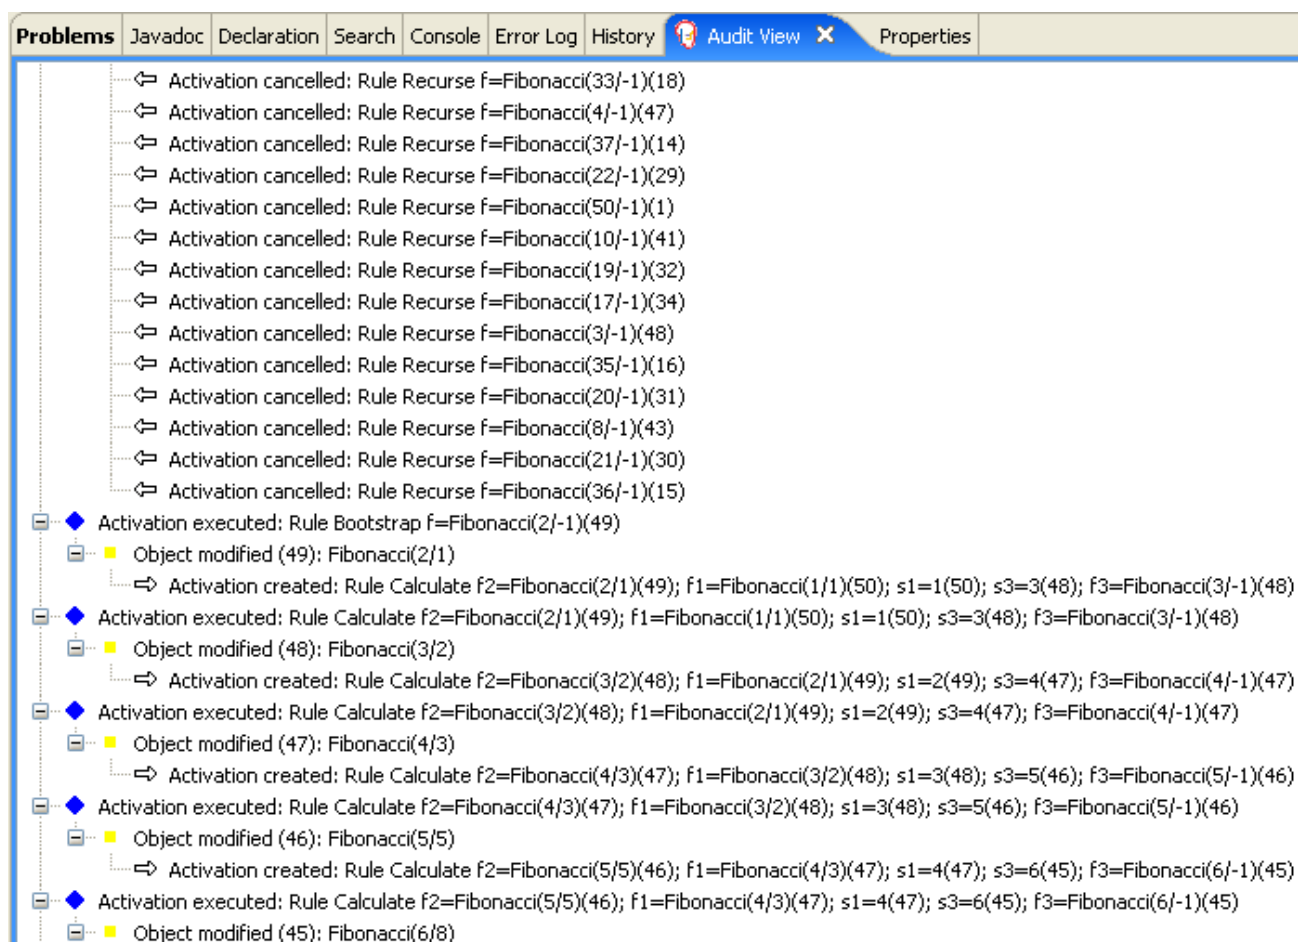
Problems Javadoc Declaration Search Console Error Log History Audit View Properties

Activation cancelled: Rule Recurse f=Fibonacci(33/-1)(18)
Activation cancelled: Rule Recurse f=Fibonacci(4/-1)(47)
Activation cancelled: Rule Recurse f=Fibonacci(37/-1)(14)
Activation cancelled: Rule Recurse f=Fibonacci(22/-1)(29)
Activation cancelled: Rule Recurse f=Fibonacci(50/-1)(1)
Activation cancelled: Rule Recurse f=Fibonacci(10/-1)(41)
Activation cancelled: Rule Recurse f=Fibonacci(19/-1)(32)
Activation cancelled: Rule Recurse f=Fibonacci(17/-1)(34)
Activation cancelled: Rule Recurse f=Fibonacci(3/-1)(48)
Activation cancelled: Rule Recurse f=Fibonacci(35/-1)(16)
Activation cancelled: Rule Recurse f=Fibonacci(20/-1)(31)
Activation cancelled: Rule Recurse f=Fibonacci(8/-1)(43)
Activation cancelled: Rule Recurse f=Fibonacci(21/-1)(30)
Activation cancelled: Rule Recurse f=Fibonacci(36/-1)(15)
Activation executed: Rule Bootstrap f=Fibonacci(2/-1)(49)
Object modified (49): Fibonacci(2/1)
Activation created: Rule Calculate f2=Fibonacci(2/1)(49); f1=Fibonacci(1/1)(50); s1=1(50); s3=3(48); f3=Fibonacci(3/-1)(48)
Activation executed: Rule Calculate f2=Fibonacci(2/1)(49); f1=Fibonacci(1/1)(50); s1=1(50); s3=3(48); f3=Fibonacci(3/-1)(48)
Object modified (48): Fibonacci(3/2)
Activation created: Rule Calculate f2=Fibonacci(3/2)(48); f1=Fibonacci(2/1)(49); s1=2(49); s3=4(47); f3=Fibonacci(4/-1)(47)
Activation executed: Rule Calculate f2=Fibonacci(3/2)(48); f1=Fibonacci(2/1)(49); s1=2(49); s3=4(47); f3=Fibonacci(4/-1)(47)
Object modified (47): Fibonacci(4/3)
Activation created: Rule Calculate f2=Fibonacci(4/3)(47); f1=Fibonacci(3/2)(48); s1=3(48); s3=5(46); f3=Fibonacci(5/-1)(46)
Activation executed: Rule Calculate f2=Fibonacci(4/3)(47); f1=Fibonacci(3/2)(48); s1=3(48); s3=5(46); f3=Fibonacci(5/-1)(46)
Object modified (46): Fibonacci(5/5)
Activation created: Rule Calculate f2=Fibonacci(5/5)(46); f1=Fibonacci(4/3)(47); s1=4(47); s3=6(45); f3=Fibonacci(6/-1)(45)
Activation executed: Rule Calculate f2=Fibonacci(5/5)(46); f1=Fibonacci(4/3)(47); s1=4(47); s3=6(45); f3=Fibonacci(6/-1)(45)
Object modified (45): Fibonacci(6/8)